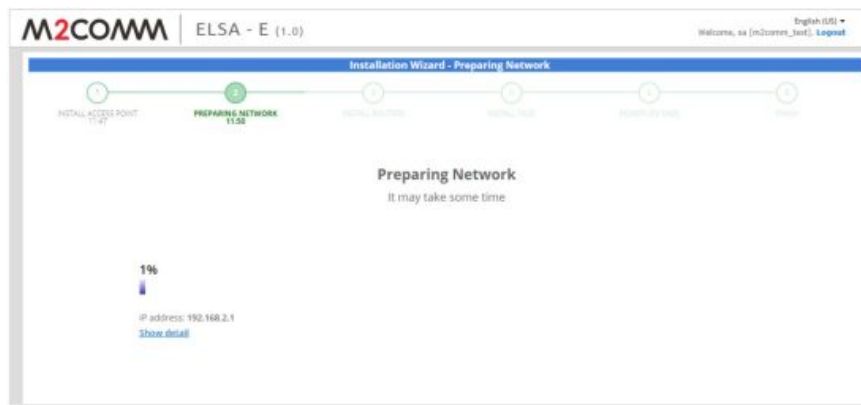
M2COMM | ELSA - E (1.0)

English (US) ▾
Welcome, sa (m2comm_test). Logout

Installation Wizard - Preparing Network

1
INSTALL ACCESS POINT
17:47

2
PREPARING NETWORK
11:50

3
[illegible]

4
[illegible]

5
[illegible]

6
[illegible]

Preparing Network
It may take some time

1%

IP address: 192.168.2.1
Show detail